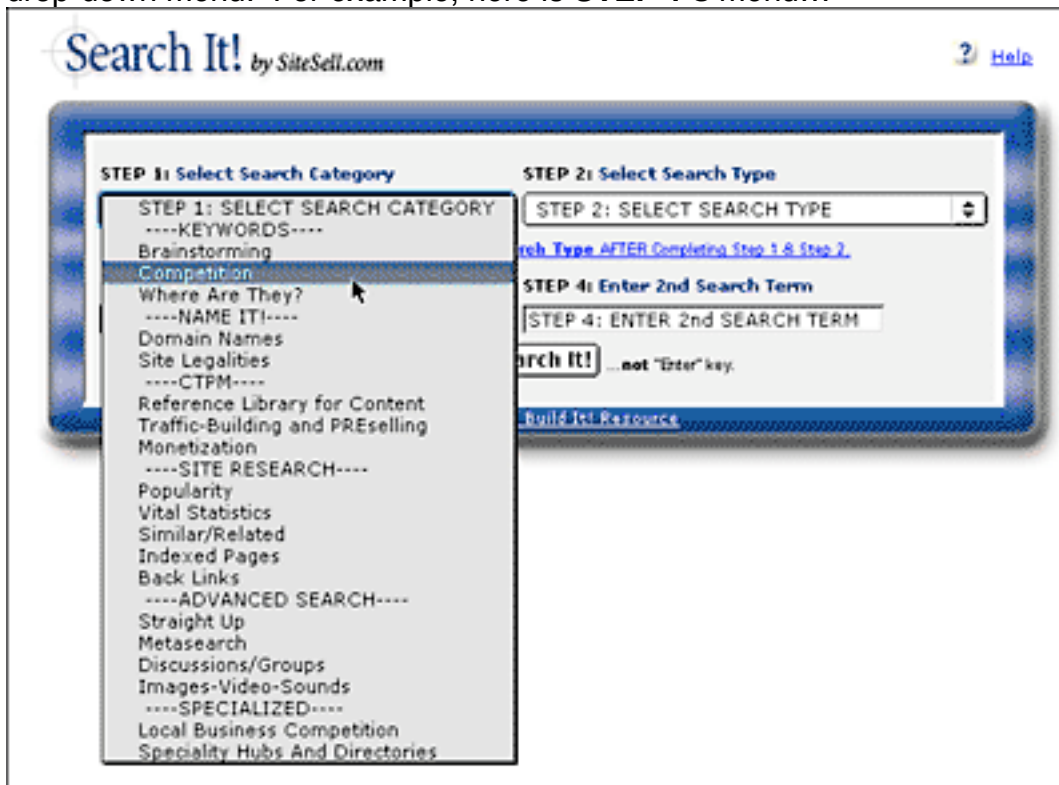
drop-down menu. For example, here is STEP 1's menu:

Search It! by SiteSell.com

? Help

STEP 1: Select Search Category

STEP 2: Select Search Type

STEP 1: SELECT SEARCH CATEGORY
----KEYWORDS----
Brainstorming
Competition
Where Are They?
----NAME IT!----
Domain Names
Site Legalities
----CTPM----
Reference Library for Content
Traffic-Building and PREselling
Monetization
----SITE RESEARCH----
Popularity
Vital Statistics
Similar/Related
Indexed Pages
Back Links
----ADVANCED SEARCH----
Straight Up
Metasearch
Discussions/Groups
Images-Video-Sounds
----SPECIALIZED----
Local Business Competition
Speciality Hubs And Directories

STEP 2: SELECT SEARCH TYPE

rch Type AFTER Completing Step 1 & Step 2.

STEP 4: Enter 2nd Search Term

STEP 4: ENTER 2nd SEARCH TERM

rch It! ...not "Enter" key.

Build It! Resource